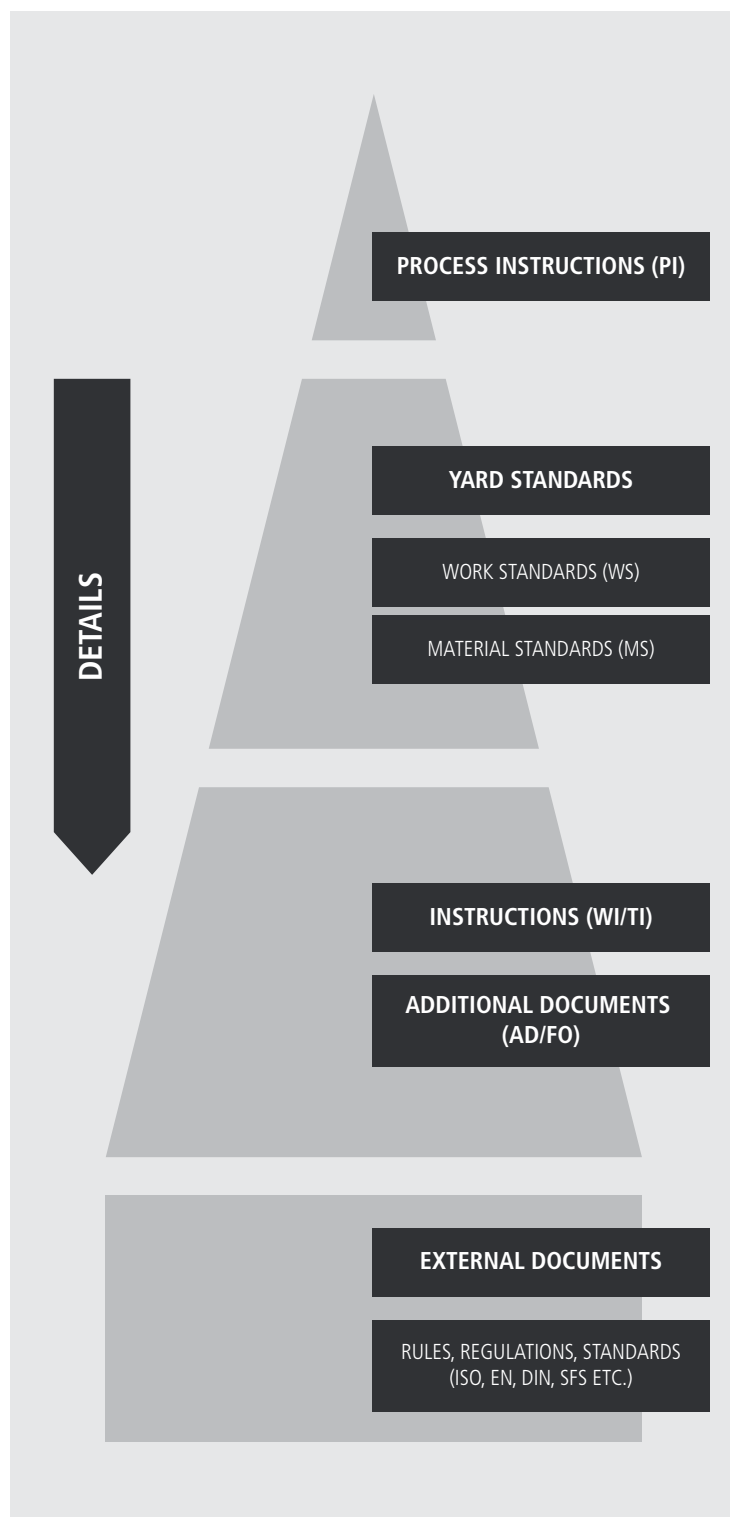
DETAILS

PROCESS INSTRUCTIONS (PI)

YARD STANDARDS

WORK STANDARDS (WS)

MATERIAL STANDARDS (MS)

INSTRUCTIONS (WI/TI)

ADDITIONAL DOCUMENTS (AD/FO)

EXTERNAL DOCUMENTS

RULES, REGULATIONS, STANDARDS (ISO, EN, DIN, SFS ETC.)